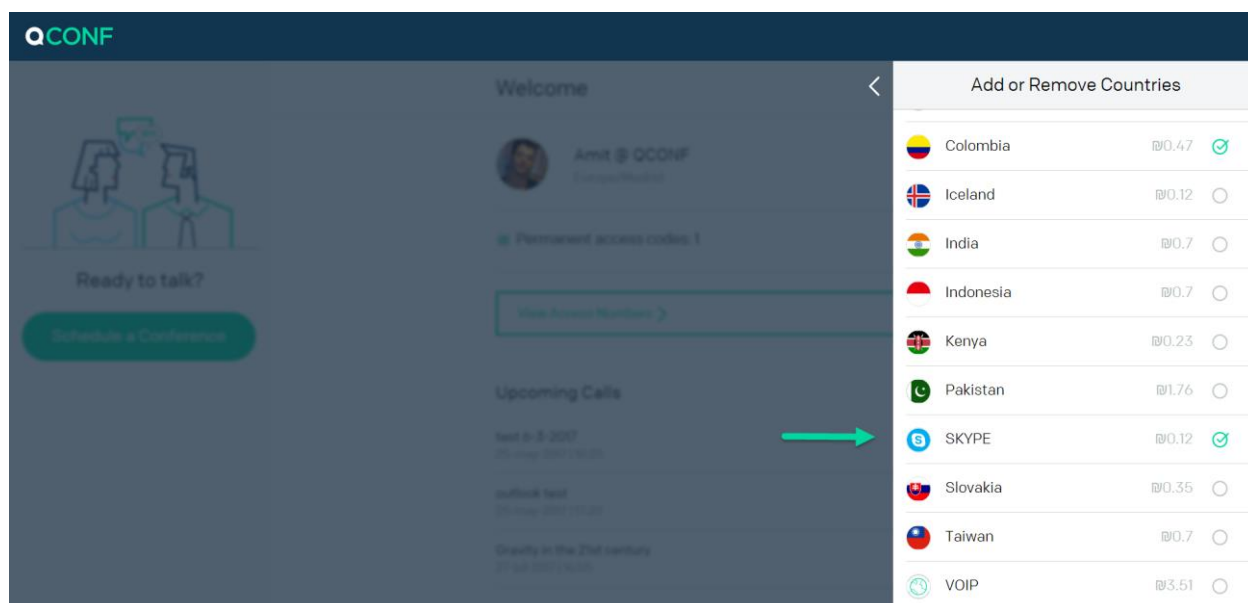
QCONF

Welcome

Amit @ QCONF

Ready to talk?

Schedule a Conference

Permanent access codes: 1

View Access Numbers

Upcoming Calls

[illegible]

outlook test

Gravity in the 21st century

Add or Remove Countries

| | | |
|---|---|---|
| Colombia | ₪0.47 | |
| Iceland | ₪0.12 | |
| India | ₪0.7 | |
| Indonesia | ₪0.7 | |
| Kenya | ₪0.23 | |
| Pakistan | ₪1.76 | |
| SKYPE | ₪0.12 | |
| Slovakia | ₪0.35 | |
| Taiwan | ₪0.7 | |
| VOIP | ₪3.51 | |